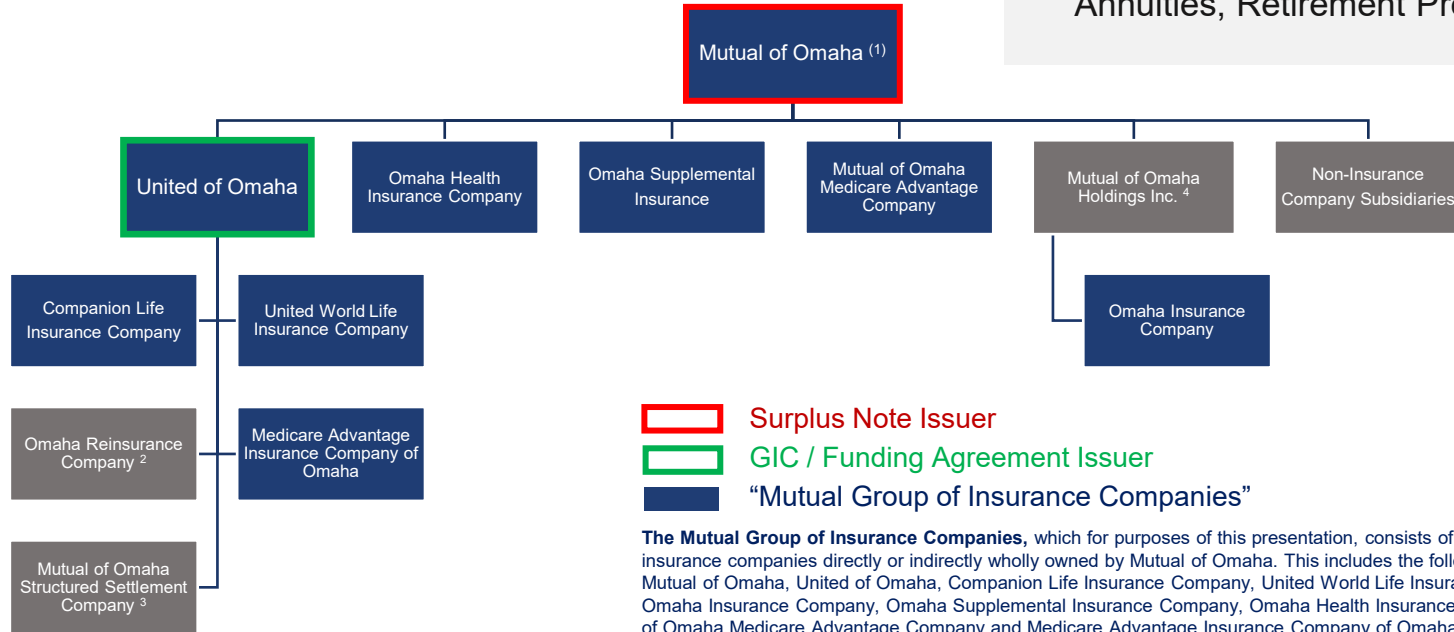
Annuities, Retirement Pr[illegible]

Mutual of Omaha $^{(1)}$

United of Omaha

Omaha Health Insurance Company

Omaha Supplemental Insurance

Mutual of Omaha Medicare Advantage Company

Mutual of Omaha Holdings Inc. $^{4}$

Non-Insurance Company Subsidiaries

Companion Life Insurance Company

United World Life Insurance Company

Omaha Insurance Company

Omaha Reinsurance Company $^{2}$

Medicare Advantage Insurance Company of Omaha

Mutual of Omaha Structured Settlement Company $^{3}$

Surplus Note Issuer

GIC / Funding Agreement Issuer

“Mutual Group of Insurance Companies”

**The Mutual Group of Insurance Companies,** which for purposes of this presentation, consists of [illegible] insurance companies directly or indirectly wholly owned by Mutual of Omaha. This includes the foll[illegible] Mutual of Omaha, United of Omaha, Companion Life Insurance Company, United World Life Insura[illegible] Omaha Insurance Company, Omaha Supplemental Insurance Company, Omaha Health Insurance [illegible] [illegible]